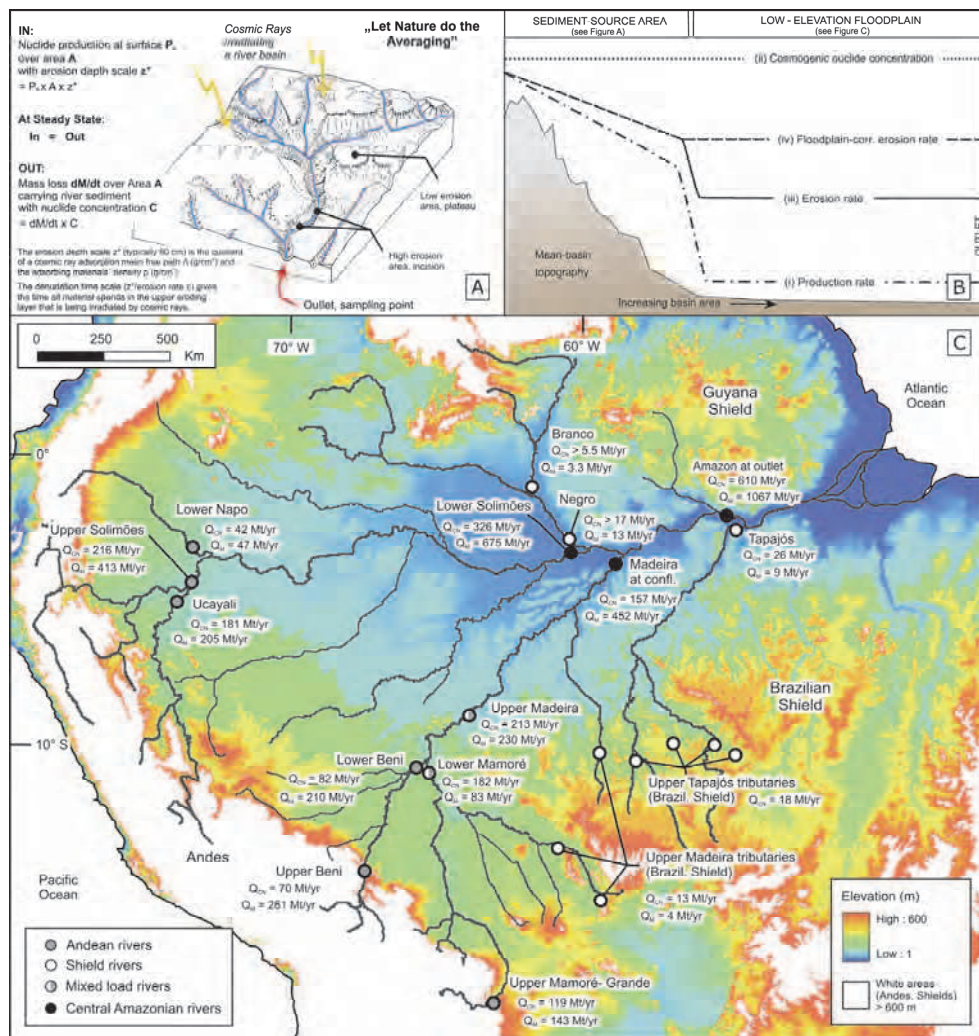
IN:
Nuclide production at surface P₀ over area A with erosion depth scale z*
= P₀ x A x z*

At Steady State:
In = Out

OUT:
Mass loss dM/dt over Area A carrying river sediment with nuclide concentration C
= dM/dt x C

The erosion depth scale z* (typically 60 cm) is the quotient of a cosmic ray absorption mean free path Λ (g/cm²) and the adsorbing materials' density ρ (g/cm³)

The denudation time scale (z*/erosion rate ε) gives the time all material spends in the upper eroding layer that is being irradiated by cosmic rays.

Cosmic Rays irradiating a river basin

„Let Nature do the Averaging"

Low erosion area, plateau

High erosion area, incision

Outlet, sampling point

A

SEDIMENT SOURCE AREA (see Figure A)

LOW - ELEVATION FLOODPLAIN (see Figure C)

(ii) Cosmogenic nuclide concentration

(iv) Floodplain-corr. erosion rate

(iii) Erosion rate

Mean-basin topography

(i) Production rate

Increasing basin area

B

0 250 500 Km

70° W

60° W

C

Guyana Shield

Atlantic Ocean

0°

Branco
$Q_{Cn}$ > 5.5 Mt/yr
$Q_{s}$ = 3.3 Mt/yr

Amazon at outlet
$Q_{Cn}$ = 610 Mt/yr
$Q_{s}$ = 1067 Mt/yr

Lower Napo
$Q_{Cn}$ = 42 Mt/yr
$Q_{s}$ = 47 Mt/yr

Lower Solimões
$Q_{Cn}$ = 326 Mt/yr
$Q_{s}$ = 675 Mt/yr

Negro
$Q_{Cn}$ > 17 Mt/yr
$Q_{s}$ = 13 Mt/yr

Tapajós
$Q_{Cn}$ = 26 Mt/yr
$Q_{s}$ = 9 Mt/yr

Upper Solimões
$Q_{Cn}$ = 216 Mt/yr
$Q_{s}$ = 413 Mt/yr

Madeira at confl.
$Q_{Cn}$ = 157 Mt/yr
$Q_{s}$ = 452 Mt/yr

Ucayali
$Q_{Cn}$ = 181 Mt/yr
$Q_{s}$ = 205 Mt/yr

Brazilian Shield

Upper Madeira
$Q_{Cn}$ = 213 Mt/yr
$Q_{s}$ = 230 Mt/yr

10° S

Lower Beni
$Q_{Cn}$ = 82 Mt/yr
$Q_{s}$ = 210 Mt/yr

Lower Mamoré
$Q_{Cn}$ = 182 Mt/yr
$Q_{s}$ = 83 Mt/yr

Upper Tapajós tributaries (Brazil. Shield)
$Q_{Cn}$ = 18 Mt/yr

Andes

Upper Madeira tributaries (Brazil. Shield)
$Q_{Cn}$ = 13 Mt/yr
$Q_{s}$ = 4 Mt/yr

Pacific Ocean

Upper Beni
$Q_{Cn}$ = 70 Mt/yr
$Q_{s}$ = 261 Mt/yr

Elevation (m)
High : 600
Low : 1
White areas (Andes, Shields) > 600 m

Andean rivers
Shield rivers
Mixed load rivers
Central Amazonian rivers

Upper Mamoré- Grande
$Q_{Cn}$ = 119 Mt/yr
$Q_{s}$ = 143 Mt/yr